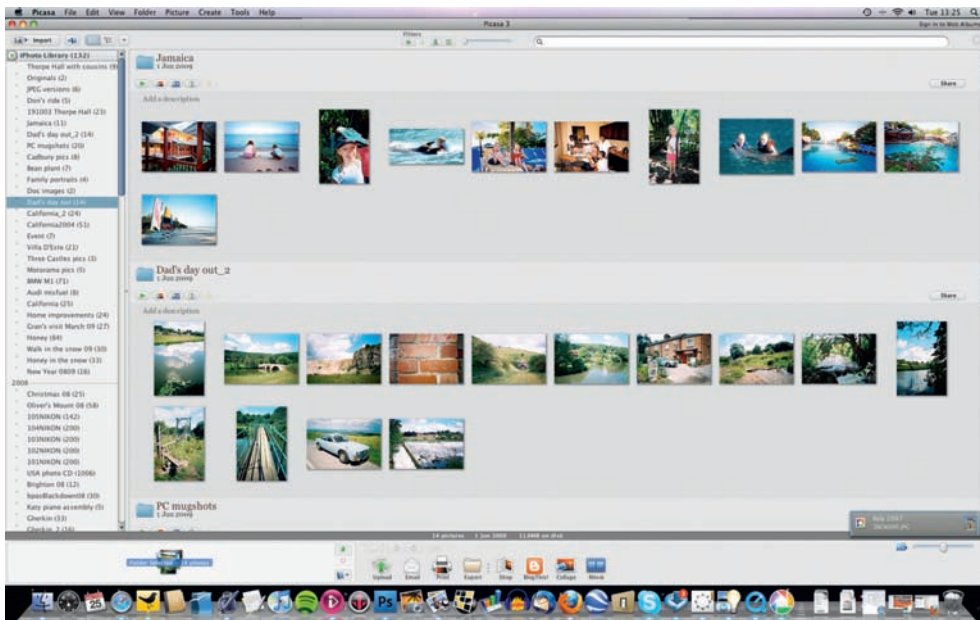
Picasa File Edit View Folder Picture Create Tools Help

Tue 13:25

Picasa 3

Sign in to Web Albums

Import

Filters

iPhoto Library (132)
Thorpe Hall with cousins (9)
Originals (2)
JPEG versions (6)
Don's ride (5)
191003 Thorpe Hall (23)
Jamaica (11)
Dad's day out_2 (14)
PC mugshots (20)
Cadbury pics (8)
Bean plant (7)
Family portraits (4)
Doc images (2)
Dad's day out (14)
California_2 (24)
California2004 (51)
Event (7)
Villa D'Este (21)
Three Castles pics (3)
Motorama pics (5)
BMW M1 (71)
Audi michael (8)
California (25)
Home improvements (24)
Gran's visit March 09 (27)
Honey (64)
Walk in the snow 09 (30)
Honey in the snow (33)
New Year 0809 (16)
2008
Christmas 08 (25)
Oliver's Mount 08 (58)
105NIKON (142)
104NIKON (200)
103NIKON (200)
102NIKON (200)
101NIKON (200)
USA photo CD (1006)
Brighton 08 (12)
bpasBlackdown08 (30)
Katy piano assembly (5)
Gherkin (33)
Gherkin_2 (16)

Jamaica
1 Jun 2009
Share
Add a description

Dad's day out_2
1 Jun 2009
Share
Add a description

PC mugshots
1 Jun 2009

14 pictures 1 Jun 2009 11.0MB on disk

Folder Selected - 14 photos

Upload Email Print Export Shop BlogThis! Collage Movie